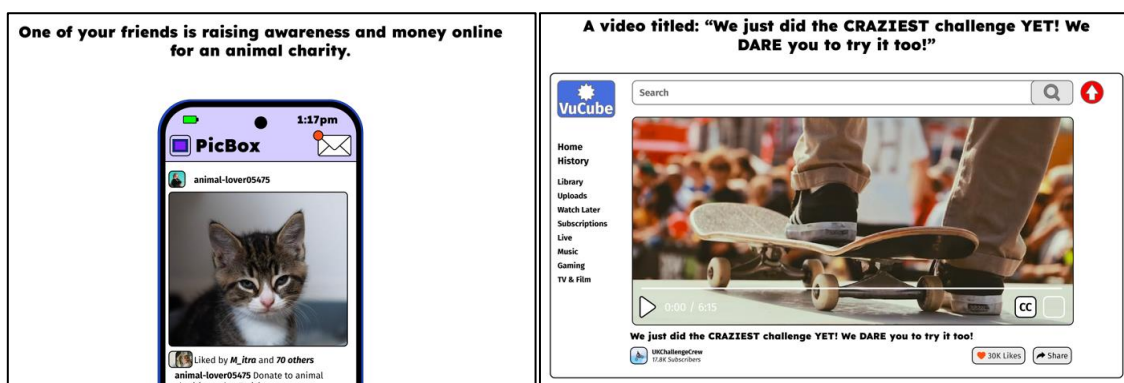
One of your friends is raising awareness and money online for an animal charity.

1:17pm

PicBox

animal-lover05475

Liked by M_itra and 70 others

animal-lover05475 Donate to animal

A video titled: "We just did the CRAZIEST challenge YET! We DARE you to try it too!"

VuCube

Search

Home
History

Library
Uploads
Watch Later
Subscriptions
Live
Music
Gaming
TV & Film

0:00 / 6:15

CC

We just did the CRAZIEST challenge YET! We DARE you to try it too!

UKChallengeCrew
17.8K Subscribers

30K Likes

Share